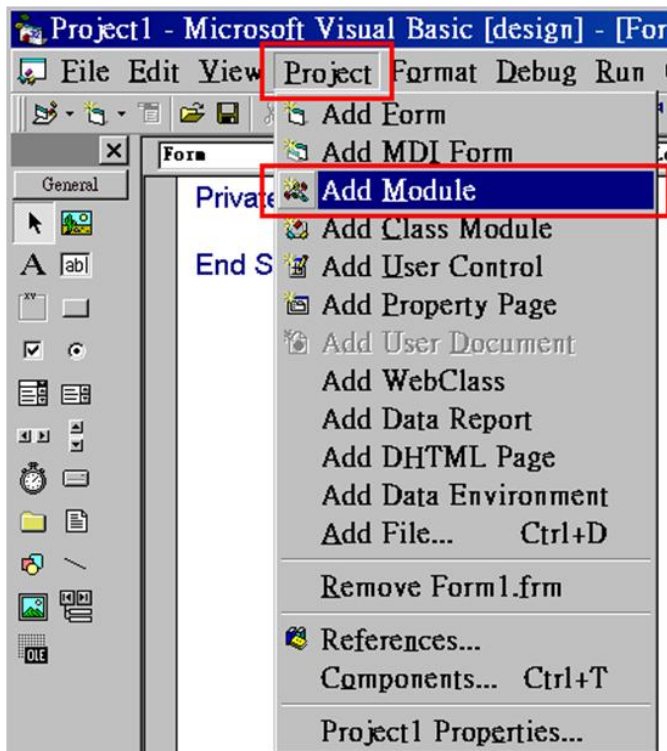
Project1 - Microsoft Visual Basic [design] - [For

File Edit View Project Format Debug Run

Form

General

Private

End S

Add Form
Add MDI Form
Add Module
Add Class Module
Add User Control
Add Property Page
Add User Document
Add WebClass
Add Data Report
Add DHTML Page
Add Data Environment
Add File... Ctrl+D

Remove Form1.frm

References...
Components... Ctrl+T

Project1 Properties...